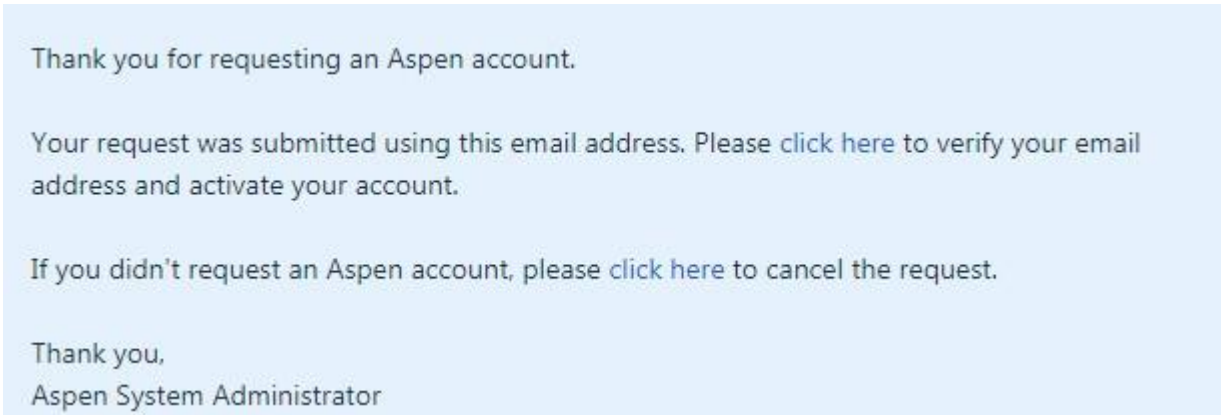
Thank you for requesting an Aspen account.

Your request was submitted using this email address. Please click here to verify your email address and activate your account.

If you didn't request an Aspen account, please click here to cancel the request.

Thank you,
Aspen System Administrator